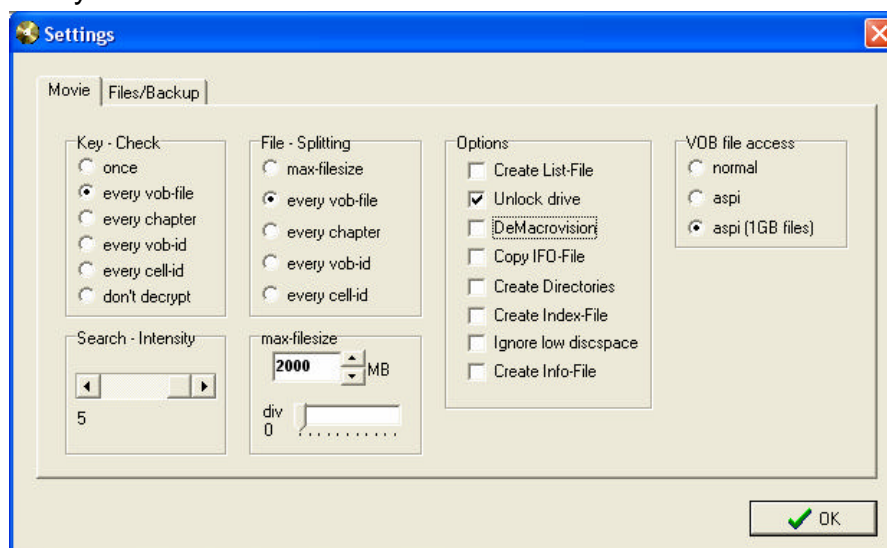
Settings

Movie | Files/Backup

Key - Check
once
every vob-file
every chapter
every vob-id
every cell-id
don't decrypt

File - Splitting
max-filesize
every vob-file
every chapter
every vob-id
every cell-id

Options
Create List-File
Unlock drive
DeMacrovision
Copy IFO-File
Create Directories
Create Index-File
Ignore low discspace
Create Info-File

VOB file access
normal
aspi
aspi (1GB files)

Search - Intensity
5

max-filesize
2000 MB
div
0

OK